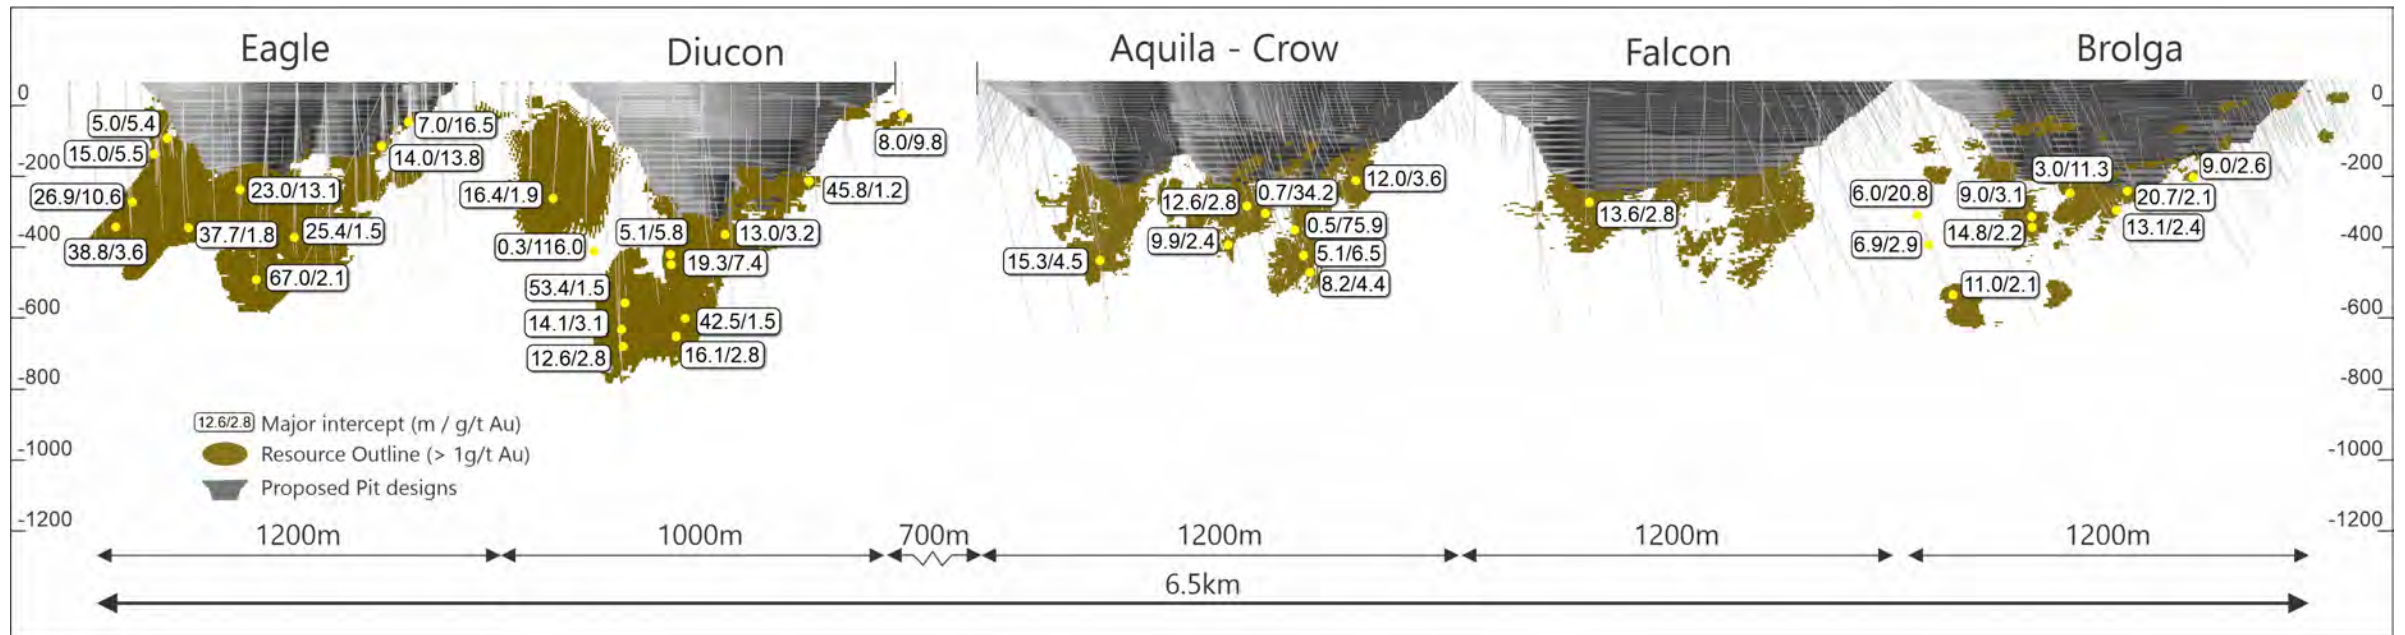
Eagle

Diucon

Aquila - Crow

Falcon

Brolga

0
-200
-400
-600
-800
-1000
-1200

0
-200
-400
-600
-800
-1000
-1200

5.0/5.4
15.0/5.5
26.9/10.6
38.8/3.6
37.7/1.8
23.0/13.1
25.4/1.5
67.0/2.1
7.0/16.5
14.0/13.8
16.4/1.9
0.3/116.0
5.1/5.8
53.4/1.5
14.1/3.1
12.6/2.8
19.3/7.4
42.5/1.5
16.1/2.8
13.0/3.2
45.8/1.2
8.0/9.8
15.3/4.5
12.6/2.8
9.9/2.4
0.7/34.2
0.5/75.9
5.1/6.5
8.2/4.4
12.0/3.6
13.6/2.8
6.0/20.8
6.9/2.9
9.0/3.1
14.8/2.2
11.0/2.1
3.0/11.3
20.7/2.1
13.1/2.4
9.0/2.6

12.6/2.8 Major intercept (m / g/t Au)
Resource Outline (> 1g/t Au)
Proposed Pit designs

1200m
1000m
700m
1200m
1200m
1200m

6.5km